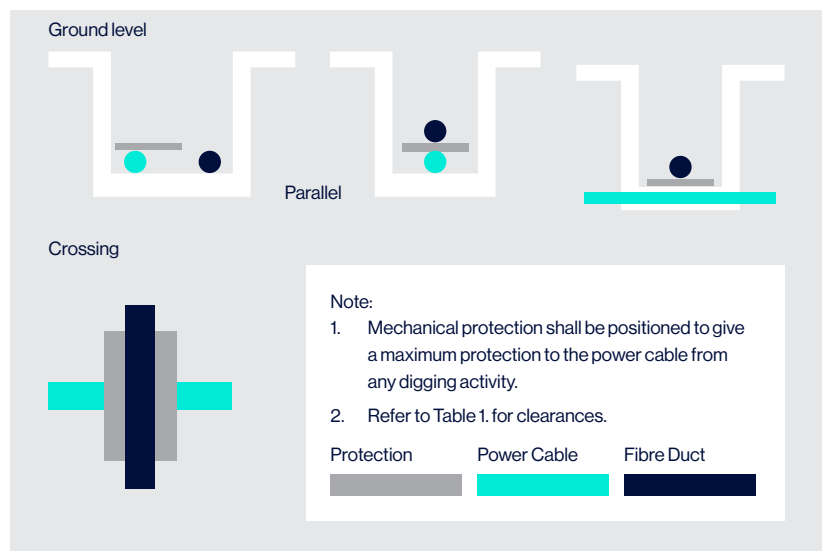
Ground level

Parallel

Crossing

Note:

1. Mechanical protection shall be positioned to give a maximum protection to the power cable from any digging activity.

2. Refer to Table 1. for clearances.

| Protection | Power Cable | Fibre Duct |
|---|---|---|